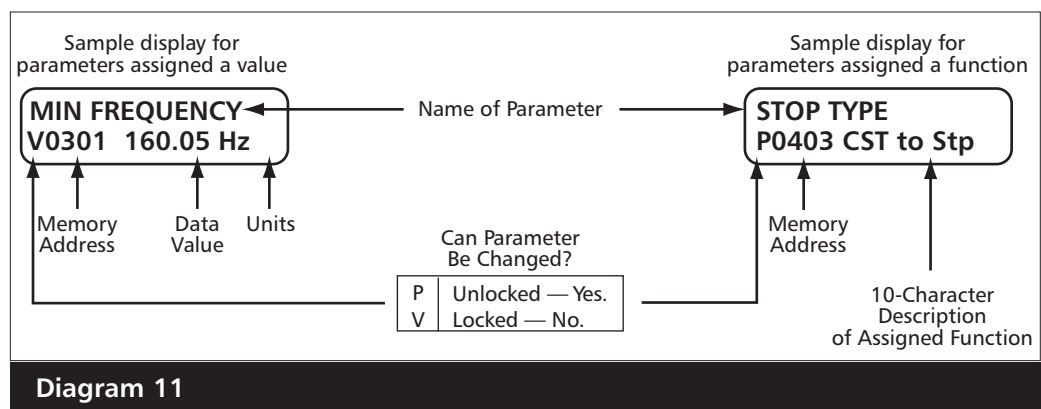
Sample display for parameters assigned a value

MIN FREQUENCY
V0301 160.05 Hz

Name of Parameter

Sample display for parameters assigned a function

STOP TYPE
P0403 CST to Stp

Memory Address

Data Value

Units

Can Parameter Be Changed?

| P | Unlocked — Yes. |
|---|---|
| V | Locked — No. |

Memory Address

10-Character Description of Assigned Function

Diagram 11